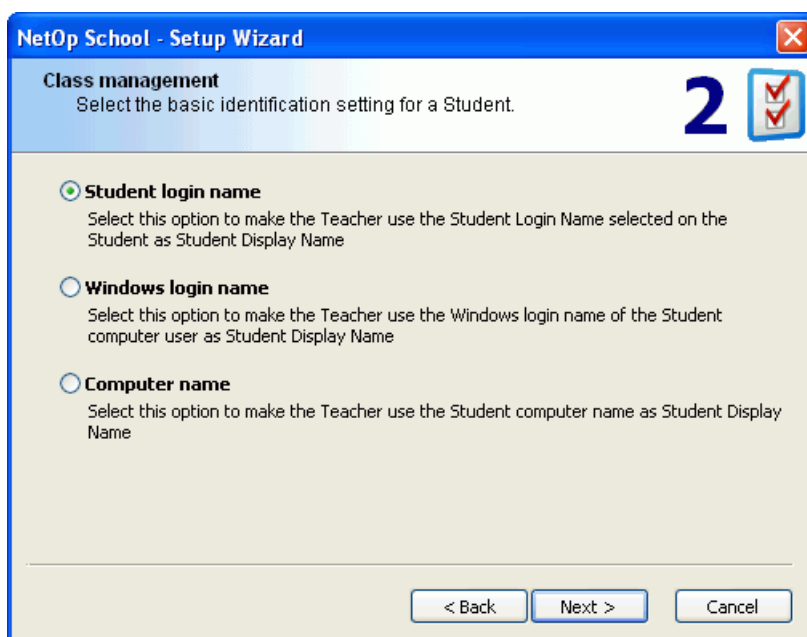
NetOp School - Setup Wizard

Class management
Select the basic identification setting for a Student.

2

Student login name
Select this option to make the Teacher use the Student Login Name selected on the Student as Student Display Name

Windows login name
Select this option to make the Teacher use the Windows login name of the Student computer user as Student Display Name

Computer name
Select this option to make the Teacher use the Student computer name as Student Display Name

< Back   Next >   Cancel